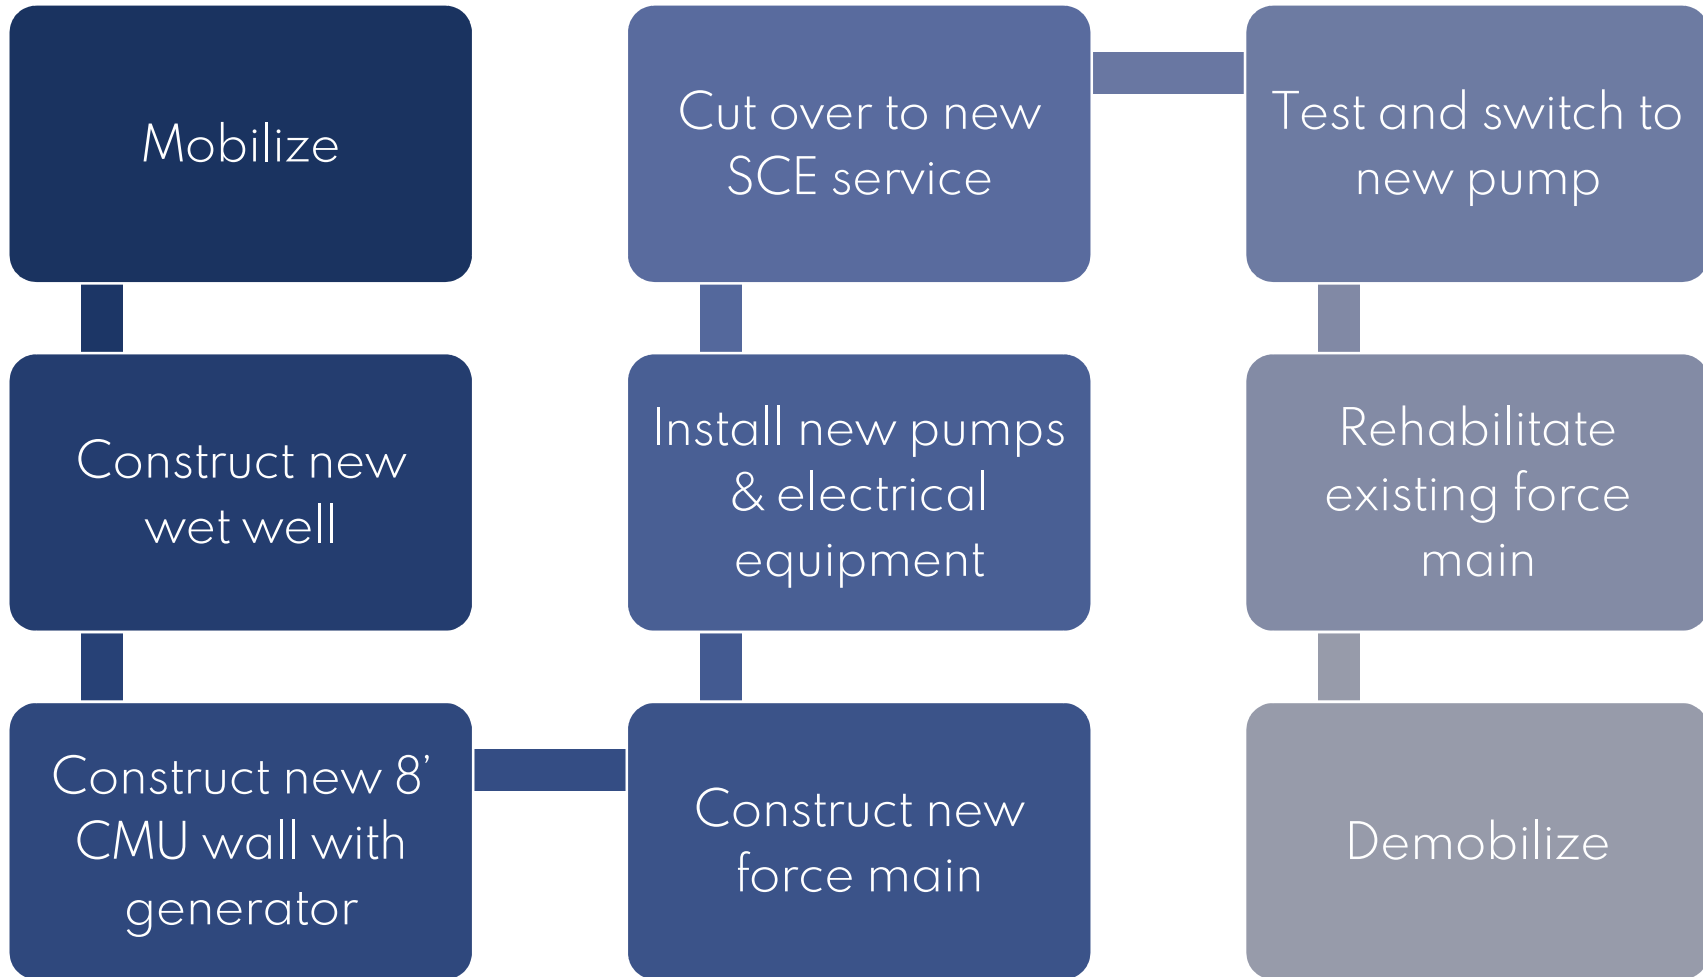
Mobilize

Construct new wet well

Construct new 8’ CMU wall with generator

Construct new force main

Install new pumps & electrical equipment

Cut over to new SCE service

Test and switch to new pump

Rehabilitate existing force main

Demobilize